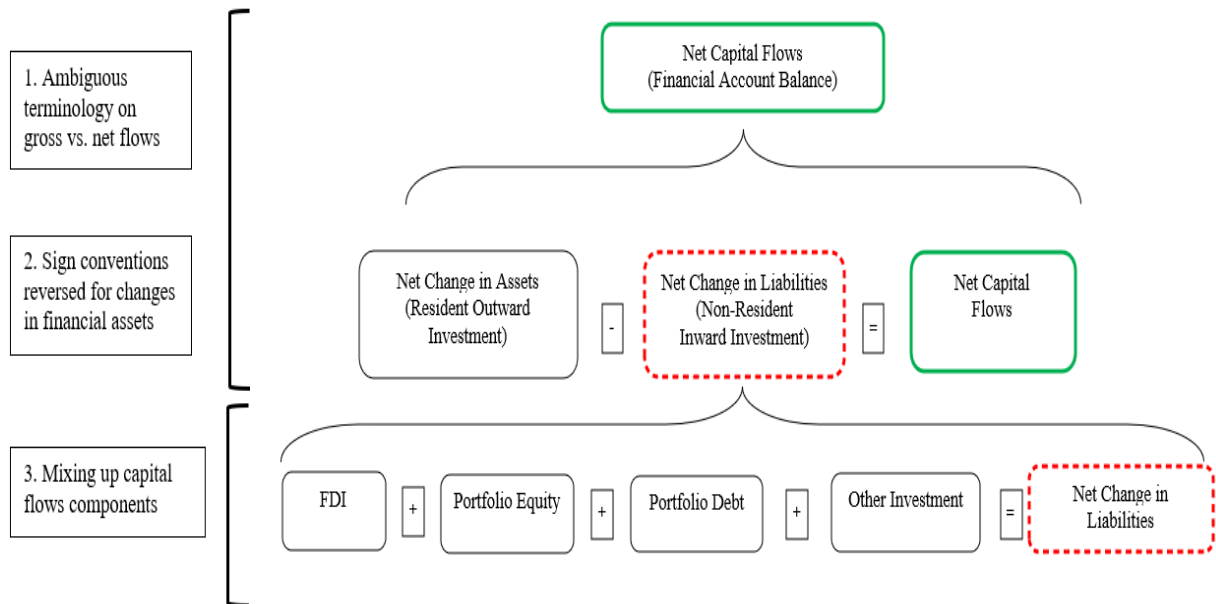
1. Ambiguous terminology on gross vs. net flows

2. Sign conventions reversed for changes in financial assets

3. Mixing up capital flows components

Net Capital Flows
(Financial Account Balance)

Net Change in Assets
(Resident Outward Investment)

-

Net Change in Liabilities
(Non-Resident Inward Investment)

=

Net Capital Flows

FDI

+

Portfolio Equity

+

Portfolio Debt

+

Other Investment

=

Net Change in Liabilities